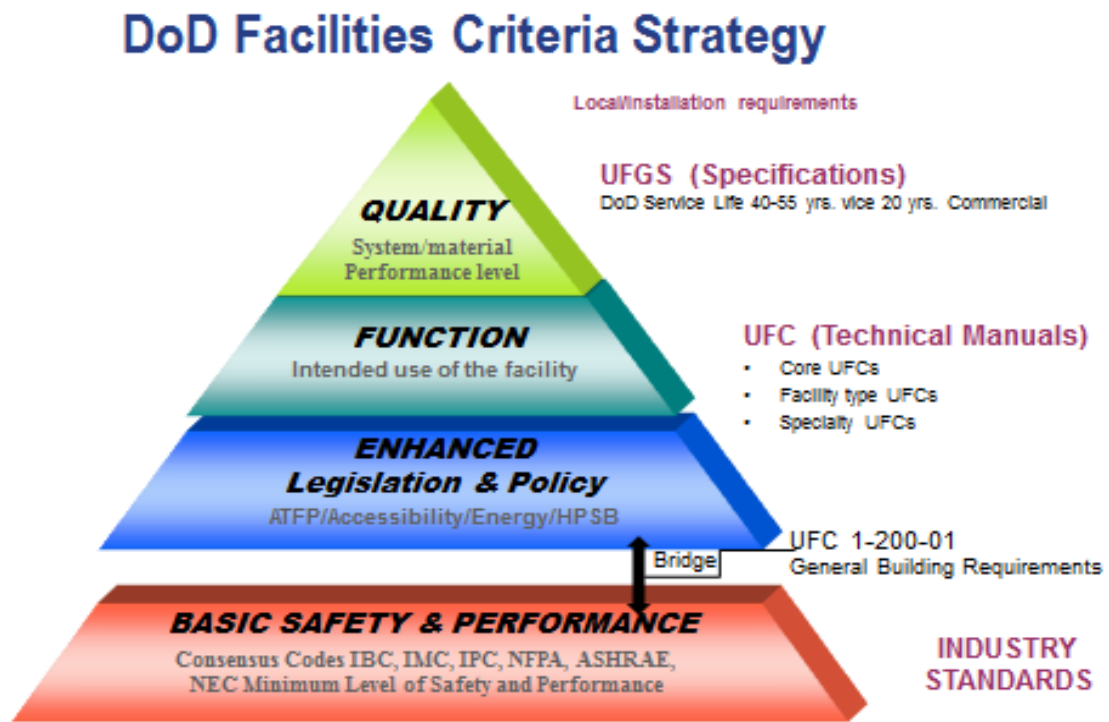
DoD Facilities Criteria Strategy

Local/installation requirements

QUALITY
System/material Performance level

UFGS (Specifications)
DoD Service Life 40-55 yrs. vice 20 yrs. Commercial

FUNCTION
Intended use of the facility

UFC (Technical Manuals)
• Core UFCs
• Facility type UFCs
• Specialty UFCs

ENHANCED
Legislation & Policy
ATFP/Accessibility/Energy/HPSB

Bridge

UFC 1-200-01
General Building Requirements

BASIC SAFETY & PERFORMANCE
Consensus Codes IBC, IMC, IPC, NFPA, ASHRAE, NEC Minimum Level of Safety and Performance

INDUSTRY STANDARDS